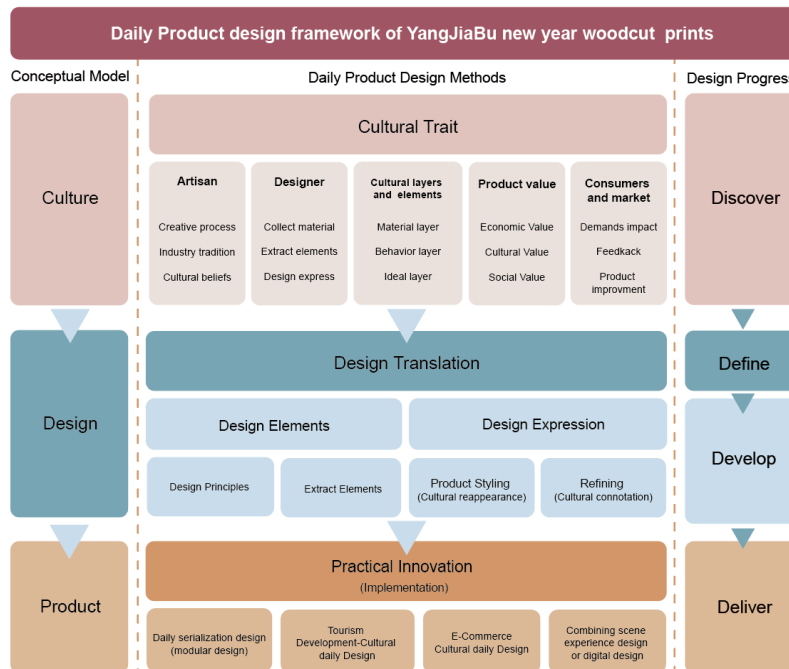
Daily Product design framework of YangJiaBu new year woodcut prints

Conceptual Model

Culture

Design

Product

Daily Product Design Methods

Cultural Trait

Artisan
Creative process
Industry tradition
Cultural beliefs

Designer
Collect material
Extract elements
Design express

Cultural layers and elements
Material layer
Behavior layer
Ideal layer

Product value
Economic Value
Cultural Value
Social Value

Consumers and market
Demands impact
Feedkack
Product improvment

Design Translation

Design Elements

Design Expression

Design Principles

Extract Elements

Product Styling
(Cultural reappearance)

Refining
(Cultural connotation)

Practical Innovation
(Implementation)

Daily serialization design
(modular design)

Tourism Development-Cultural daily Design

E-Commerce
Cultural daily Design

Combining scene experience design or digital design

Design Progres

Discover

Define

Develop

Deliver